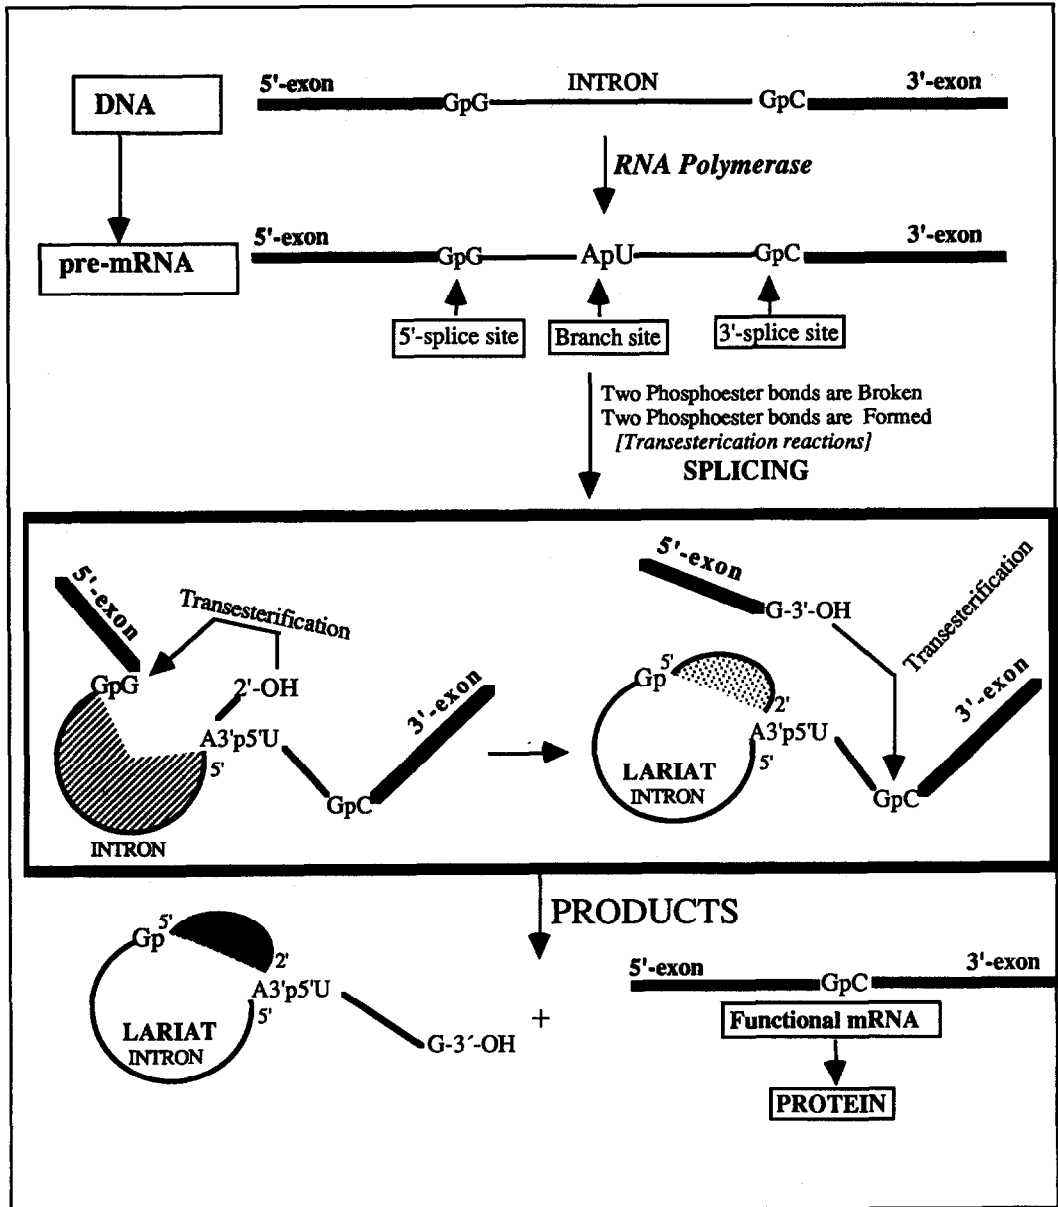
DNA

5'-exon GpG INTRON GpC 3'-exon

RNA Polymerase

pre-mRNA

5'-exon GpG ApU GpC 3'-exon

5'-splice site

Branch site

3'-splice site

Two Phosphoester bonds are Broken
Two Phosphoester bonds are Formed
[Transesterication reactions]
SPLICING

5'-exon

Transesterification

GpG

2'-OH

A3'p5'U

5'

3'-exon

GpC

INTRON

5'-exon

G-3'-OH

Transesterification

Gp 5'

2'

A3'p5'U

5'

LARIAT
INTRON

3'-exon

GpC

PRODUCTS

Gp 5'

2'

A3'p5'U

5'

LARIAT
INTRON

G-3'-OH

+

5'-exon GpC 3'-exon

Functional mRNA

PROTEIN